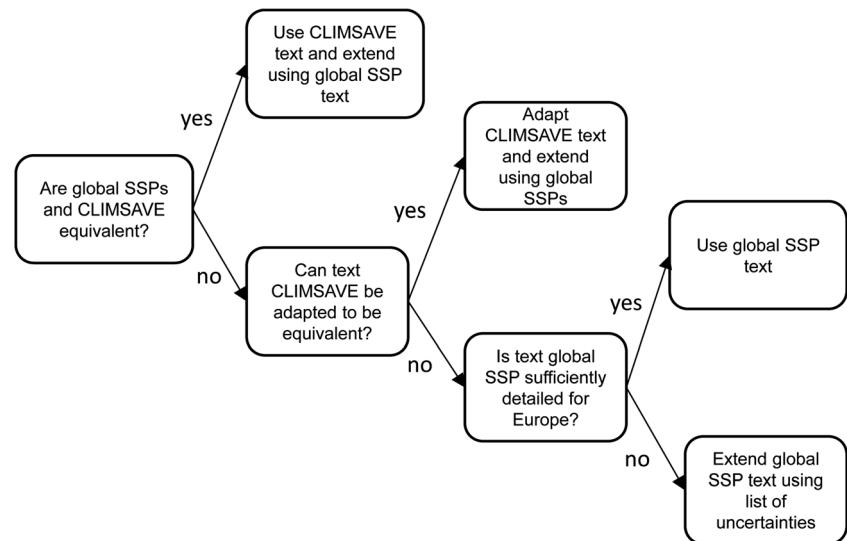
Are global SSPs and CLIMSAVE equivalent?

yes

Use CLIMSAVE text and extend using global SSP text

no

Can text CLIMSAVE be adapted to be equivalent?

yes

Adapt CLIMSAVE text and extend using global SSPs

no

Is text global SSP sufficiently detailed for Europe?

yes

Use global SSP text

no

Extend global SSP text using list of uncertainties